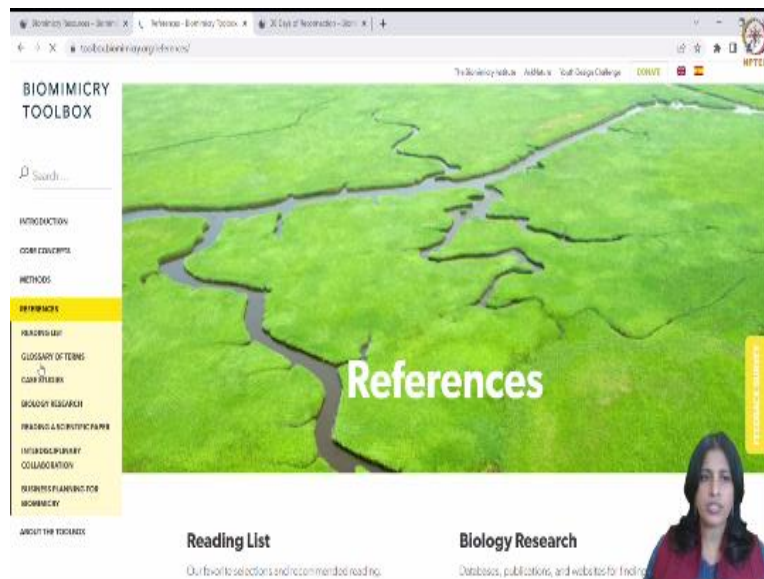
Biomimicry Toolboxes - Biomi × | References - Biomimicry Toolbox × | 30 Days of Reconnection - Biomi × | +

toolbox.biomimicry.org/references/

The Biomimicry Institute   AskNature   Youth Design Challenge   DONATE

NPTEL

BIOMIMICRY TOOLBOX

Search...

INTRODUCTION

CORE CONCEPTS

METHODS

REFERENCES

READING LIST

GLOSSARY OF TERMS

CASE STUDIES

BIOLOGY RESEARCH

READING A SCIENTIFIC PAPER

INTERDISCIPLINARY COLLABORATION

BUSINESS PLANNING FOR BIOMIMICRY

ABOUT THE TOOLBOX

References

FEEDBACK SURVEY

Reading List

Our favorite selections and recommended reading.

Biology Research

Databases, publications, and websites for finding